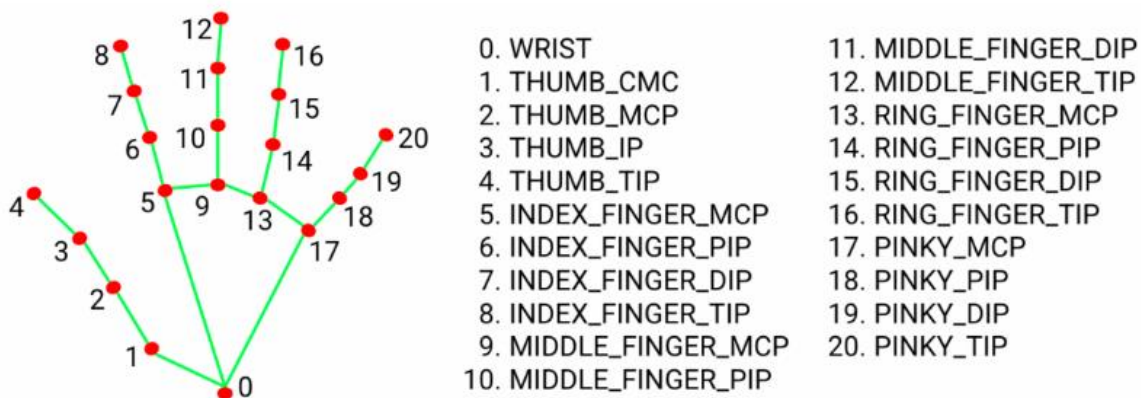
12
8
16
11
7
15
10
6
20
14
19
5
9
13
18
4
17
3
2
1
0

0. WRIST
1. THUMB_CMC
2. THUMB_MCP
3. THUMB_IP
4. THUMB_TIP
5. INDEX_FINGER_MCP
6. INDEX_FINGER_PIP
7. INDEX_FINGER_DIP
8. INDEX_FINGER_TIP
9. MIDDLE_FINGER_MCP
10. MIDDLE_FINGER_PIP

11. MIDDLE_FINGER_DIP
12. MIDDLE_FINGER_TIP
13. RING_FINGER_MCP
14. RING_FINGER_PIP
15. RING_FINGER_DIP
16. RING_FINGER_TIP
17. PINKY_MCP
18. PINKY_PIP
19. PINKY_DIP
20. PINKY_TIP